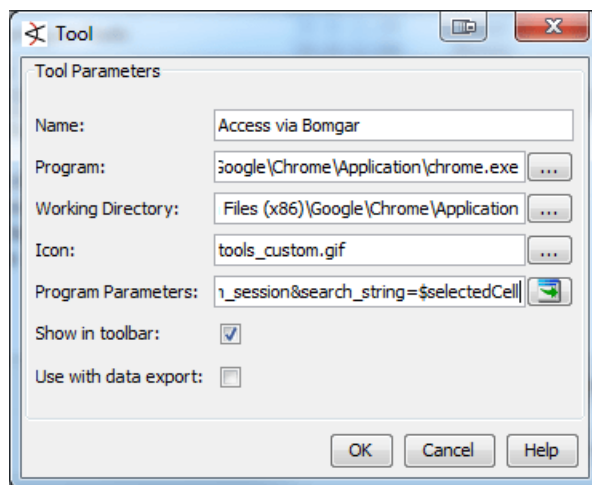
Tool

Tool Parameters

Name: Access via Bomgar

Program: Google\Chrome\Application\chrome.exe ...

Working Directory: Files (x86)\Google\Chrome\Application ...

Icon: tools_custom.gif ...

Program Parameters: n_session&search_string=$selectedCell

Show in toolbar:

Use with data export:

OK Cancel Help